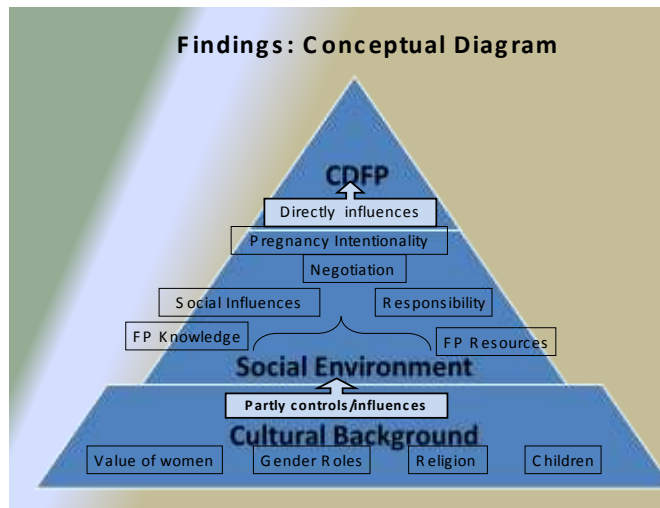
Findings: Conceptual Diagram

CDFP

Directly influences

Pregnancy Intentionality

Negotiation

Social Influences

Responsibility

FP Knowledge

FP Resources

Social Environment

Partly controls/influences

Cultural Background

Value of women

Gender Roles

Religion

Children